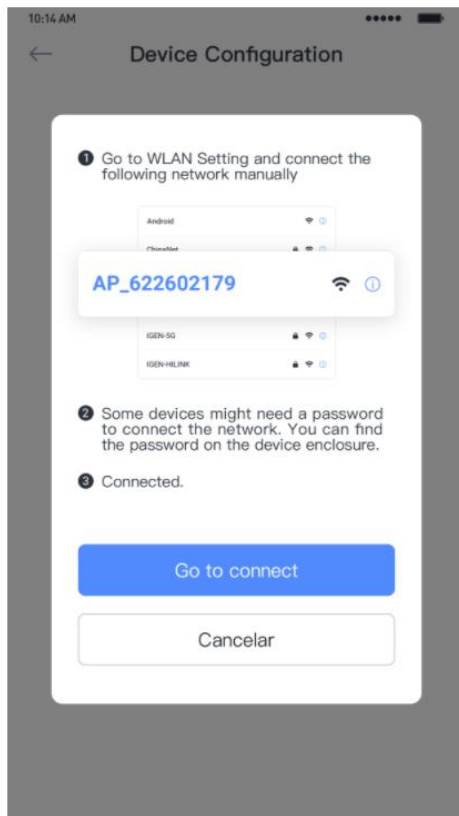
10:14 AM

Device Configuration

❶ Go to WLAN Setting and connect the following network manually

Android

ChinaNet

AP_622602179

IGEN-5G

IGEN-HILINK

❷ Some devices might need a password to connect the network. You can find the password on the device enclosure.

❸ Connected.

Go to connect

Cancelar